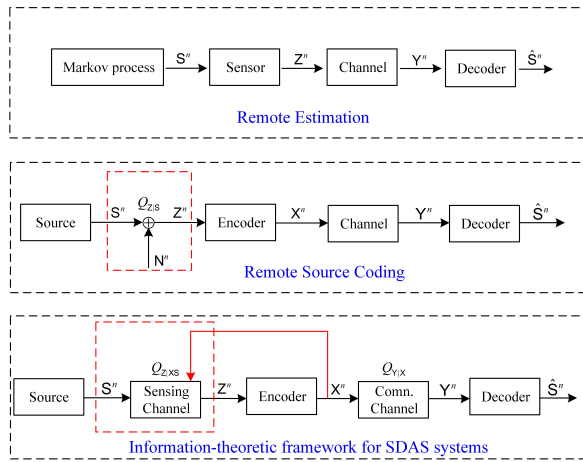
Markov process $S^n$ Sensor $Z^n$ Channel $Y^n$ Decoder $\hat{S}^n$

Remote Estimation

Source $S^n$ $Q_{Z|S}$ $\oplus$ $Z^n$ Encoder $X^n$ Channel $Y^n$ Decoder $\hat{S}^n$

$N^n$

Remote Source Coding

Source $S^n$ $Q_{Z|XS}$ Sensing Channel $Z^n$ Encoder $X^n$ $Q_{Y|X}$ Comn. Channel $Y^n$ Decoder $\hat{S}^n$

Information-theoretic framework for SDAS systems